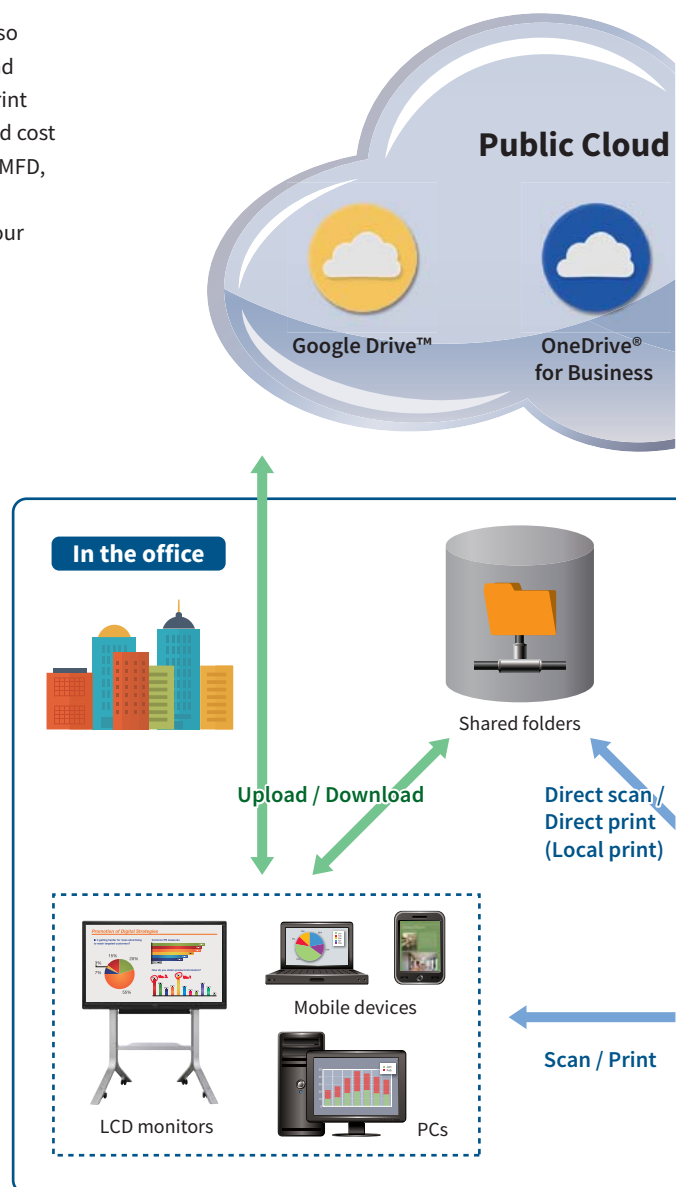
so
d
rint
d cost
MFD,

our

Public Cloud

Google Drive™

OneDrive®
for Business

In the office

Shared folders

Upload / Download

Direct scan /
Direct print
(Local print)

Promotion of Digital Strategies

Mobile devices

Scan / Print

LCD monitors

PCs